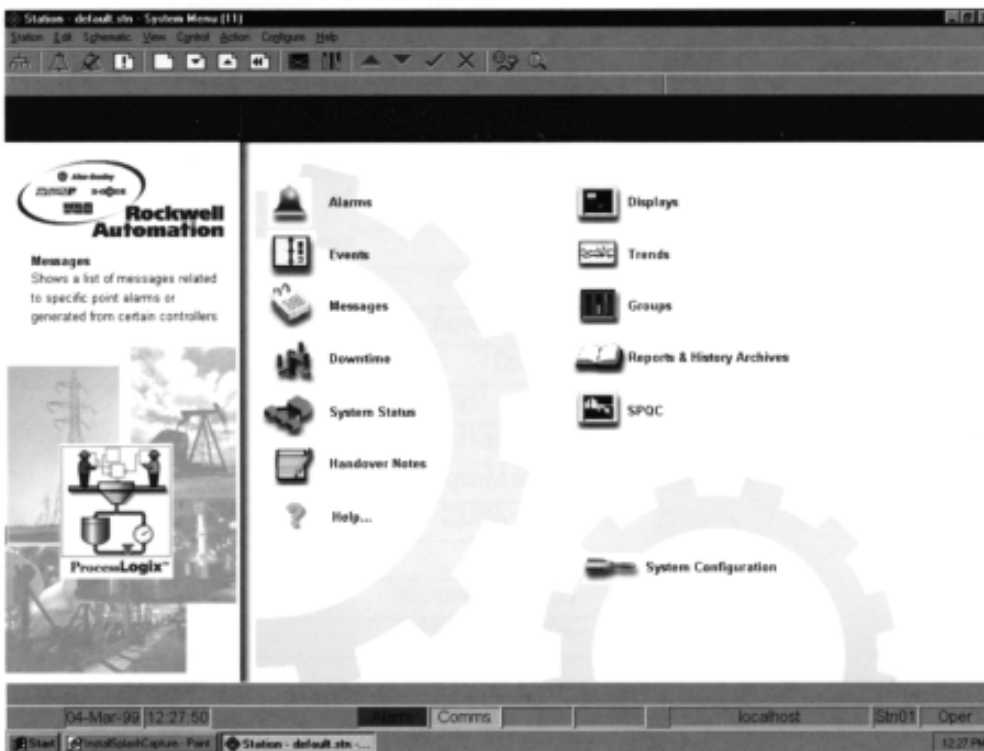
Station - default.stn - System Menu [1]

Station Edit Schematic View Control Action Configure Help

Allen-Bradley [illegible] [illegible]

Rockwell Automation

Messages
Shows a list of messages related to specific point alarms or generated from certain controllers

ProcessLogix™

Alarms

Events

Messages

Downtime

System Status

Handover Notes

Help...

Displays

Trends

Groups

Reports & History Archives

SPQC

System Configuration

04-Mar-99 12:27:50 Alarm Comms localhost Stn01 Oper

Start InstallSplashCapture - Paint Station - default.stn -... 12:27 PM